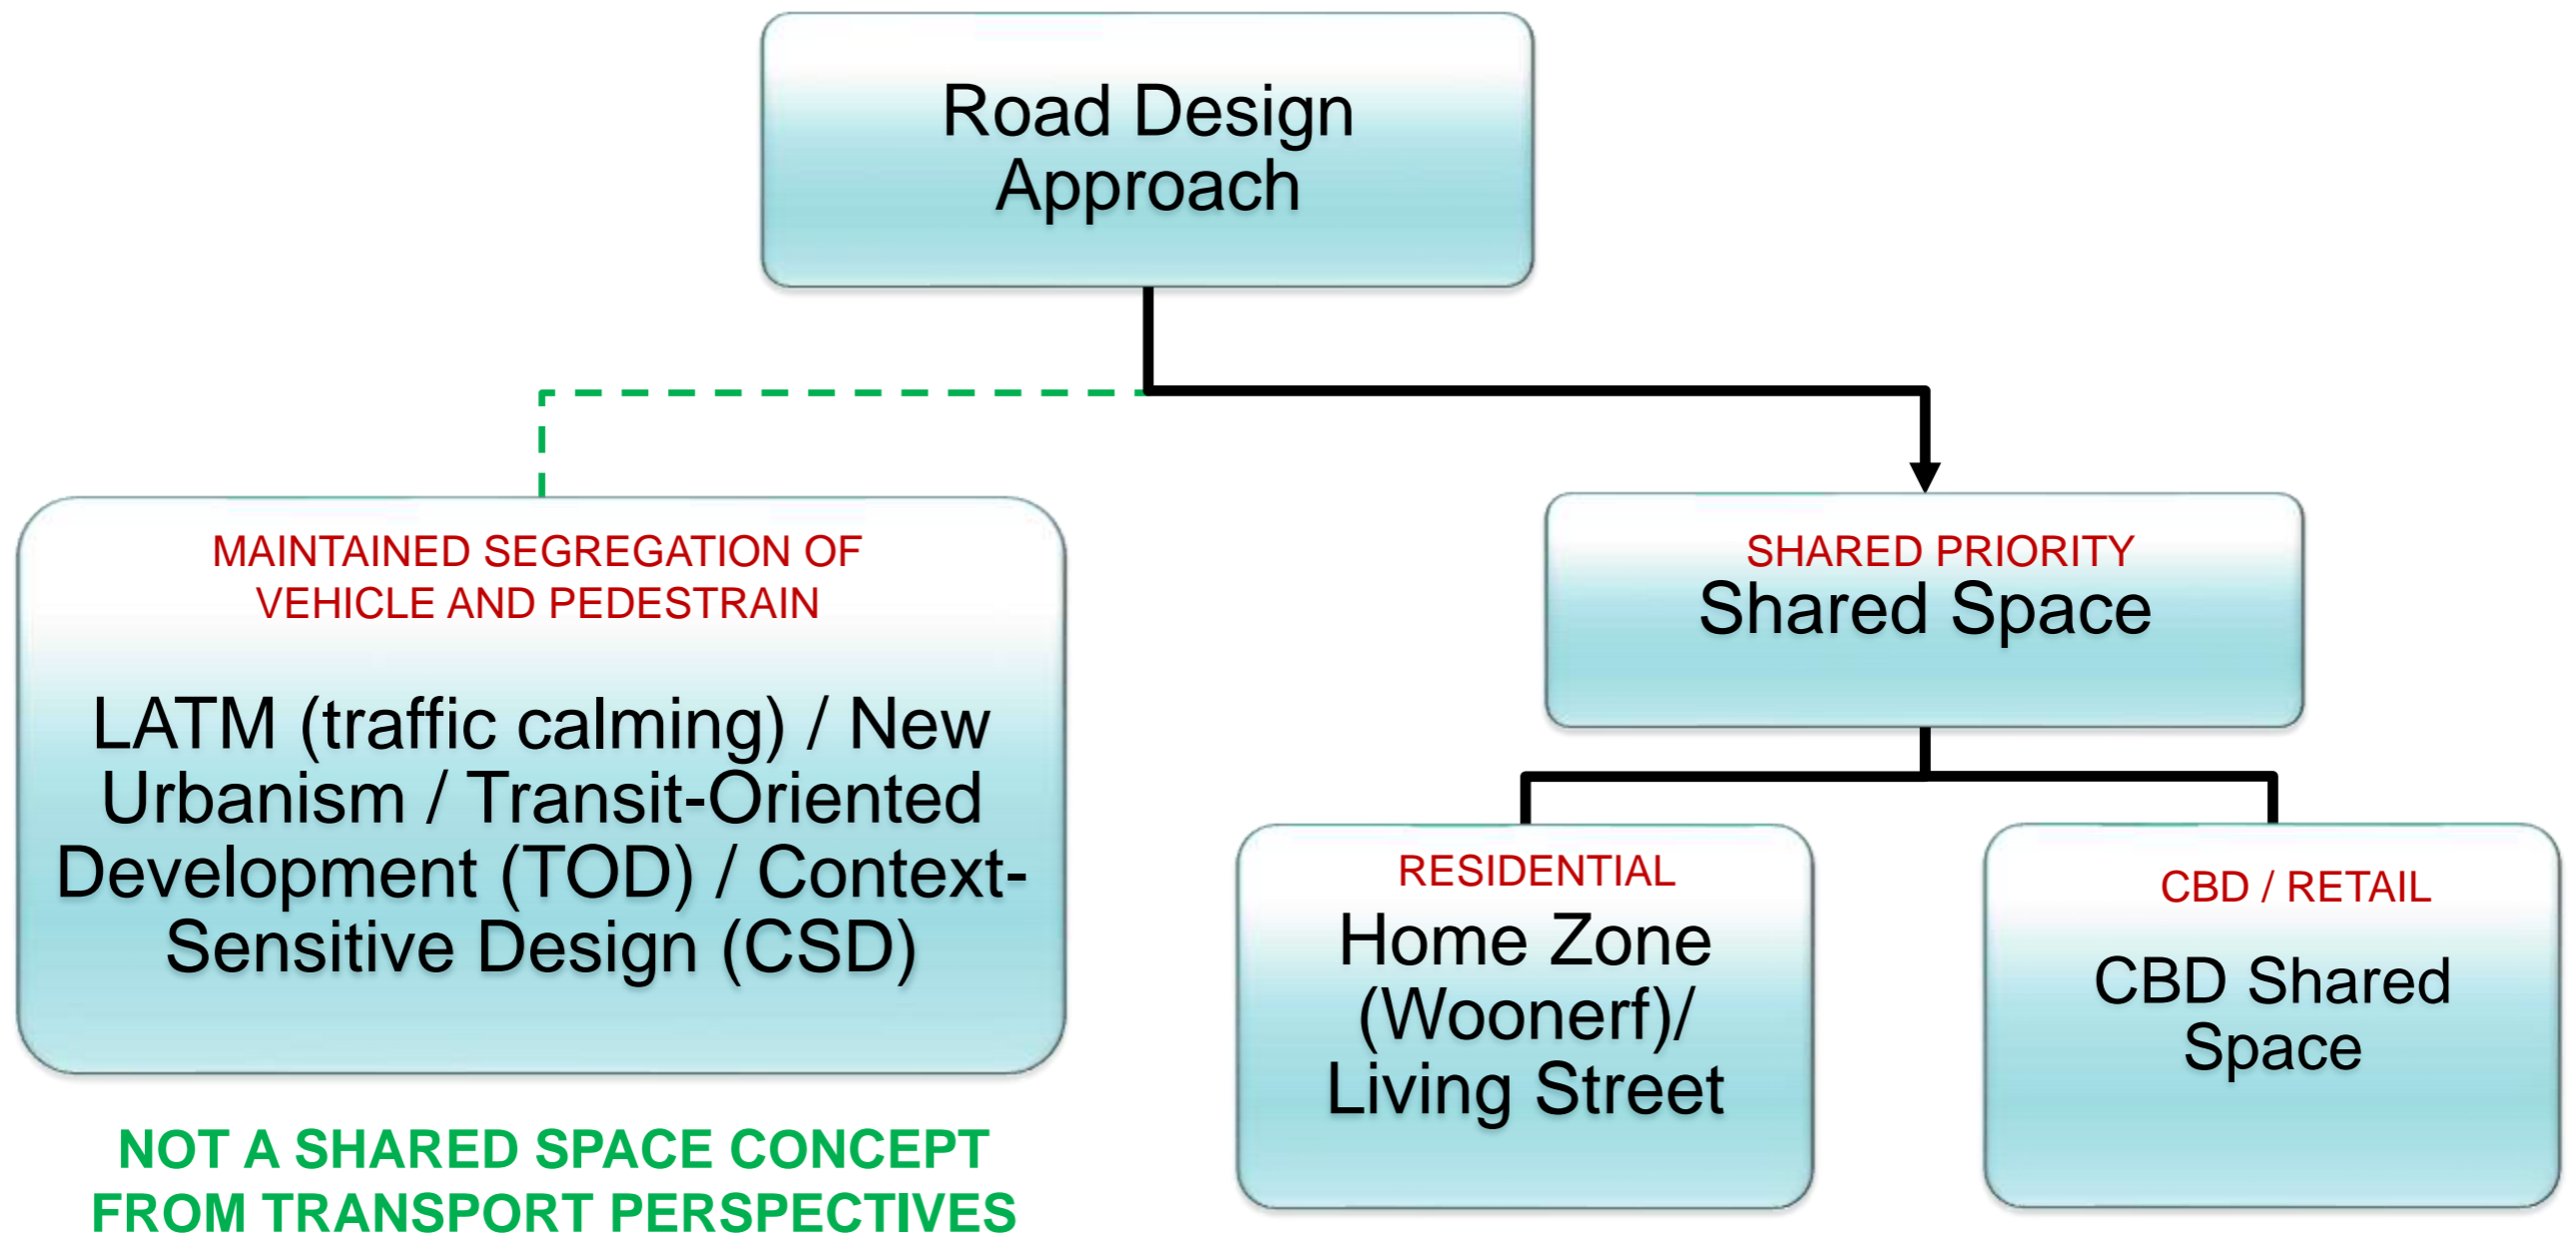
Road Design Approach

MAINTAINED SEGREGATION OF VEHICLE AND PEDESTRAIN

LATM (traffic calming) / New Urbanism / Transit-Oriented Development (TOD) / Context-Sensitive Design (CSD)

NOT A SHARED SPACE CONCEPT FROM TRANSPORT PERSPECTIVES

SHARED PRIORITY
Shared Space

RESIDENTIAL
Home Zone (Woonerf)/ Living Street

CBD / RETAIL
CBD Shared Space